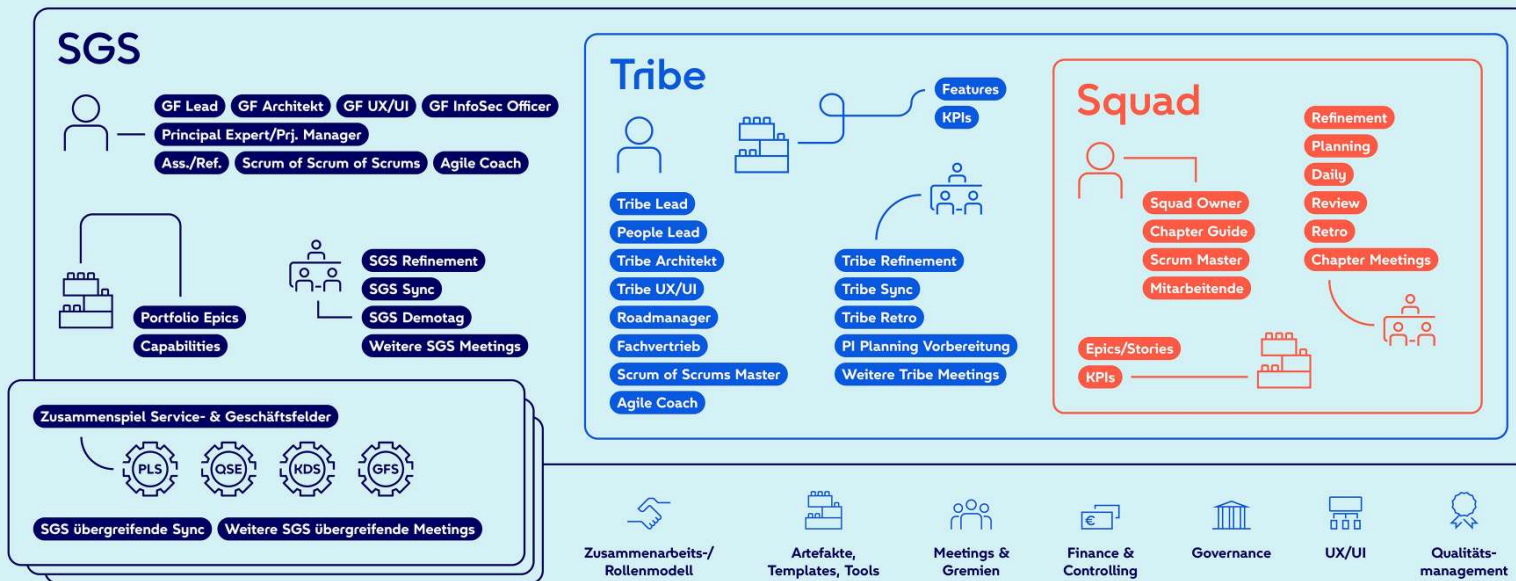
SGS

GF Lead GF Architekt GF UX/UI GF InfoSec Officer
Principal Expert/Prj. Manager
Ass./Ref. Scrum of Scrum of Scrums Agile Coach

Portfolio Epics
Capabilities

SGS Refinement
SGS Sync
SGS Demotag
Weitere SGS Meetings

Zusammenspiel Service- & Geschäftsfelder

PLS QSE KDS GFS

SGS übergreifende Sync Weitere SGS übergreifende Meetings

Tribe

Features
KPIs

Tribe Lead
People Lead
Tribe Architekt
Tribe UX/UI
Roadmanager
Fachvertrieb
Scrum of Scrums Master
Agile Coach

Tribe Refinement
Tribe Sync
Tribe Retro
PI Planning Vorbereitung
Weitere Tribe Meetings

Squad

Squad Owner
Chapter Guide
Scrum Master
Mitarbeitende

Refinement
Planning
Daily
Review
Retro
Chapter Meetings

Epics/Stories
KPIs

Zusammenarbeits-/ Rollenmodell
Artefakte, Templates, Tools
Meetings & Gremien
Finance & Controlling
Governance
UX/UI
Qualitäts-management